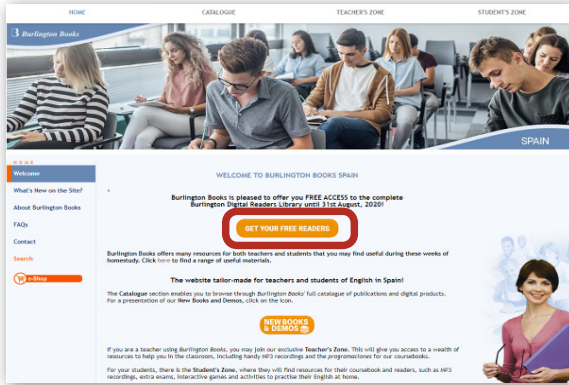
HOME CATALOGUE TEACHER'S ZONE STUDENT'S ZONE

Burlington Books

SPAIN

HOME

Welcome

What's New on the Site?

About Burlington Books

FAQs

Contact

Search

e-Shop

WELCOME TO BURLINGTON BOOKS SPAIN

Burlington Books is pleased to offer you FREE ACCESS to the complete Burlington Digital Readers Library until 31st August, 2020!

GET YOUR FREE READERS

Burlington Books offers many resources for both teachers and students that you may find useful during these weeks of homestudy. Click here to find a range of useful materials.

The website tailor-made for teachers and students of English in Spain!

The Catalogue section enables you to browse through Burlington Books' full catalogue of publications and digital products. For a presentation of our New Books and Demos, click on the icon.

NEW BOOKS & DEMOS

If you are a teacher using Burlington Books, you may join our exclusive Teacher's Zone. This will give you access to a wealth of resources to help you in the classroom, including handy MP3 recordings and the programaciones for our coursebooks.

For your students, there is the Student's Zone, where they will find resources for their coursebook and readers, such as MP3 recordings, extra exams, interactive games and activities to practise their English at home.